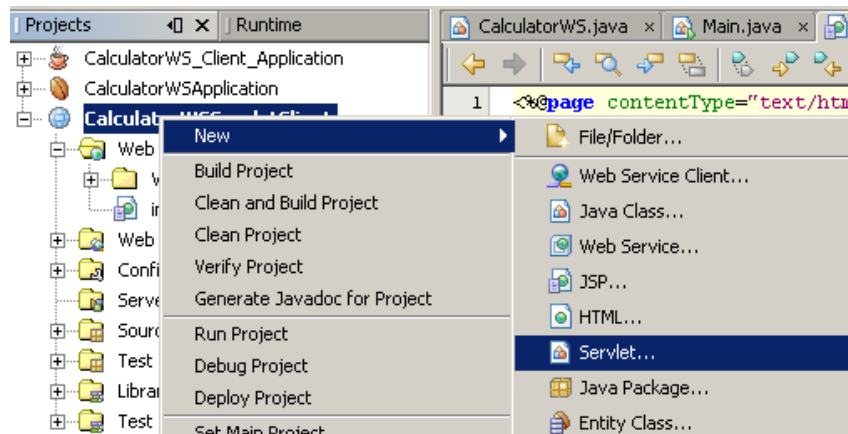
Projects ◁ × Runtime
CalculatorWS_Client_Application
CalculatorWSApplication
Calculat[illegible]
Web
W
in
Web
Confi
Serve
Sourc
Test
Libra
Test

New
Build Project
Clean and Build Project
Clean Project
Verify Project
Generate Javadoc for Project
Run Project
Debug Project
Deploy Project
Set Main Project

File/Folder...
Web Service Client...
Java Class...
Web Service...
JSP...
HTML...
Servlet...
Java Package...
Entity Class...

CalculatorWS.java × Main.java ×

1 <%@page contentType="text/htm